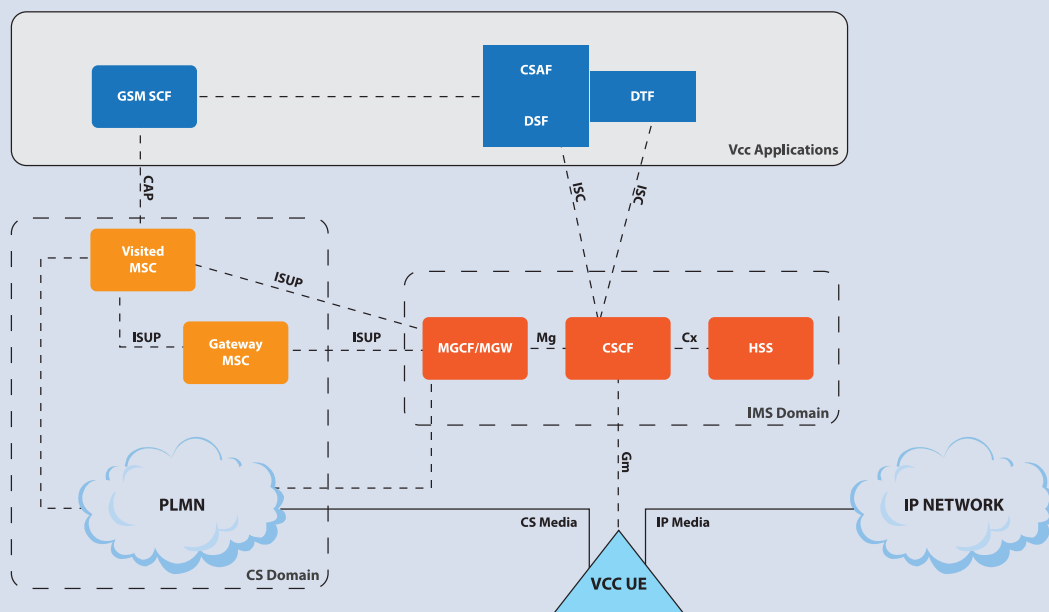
GSM SCF

CSAF

DSF

DTF

Vcc Applications

CAP

ISC

ISC

Visited MSC

ISUP

ISUP

Gateway MSC

ISUP

MGCF/MGW

Mg

CSCF

Cx

HSS

IMS Domain

Gm

PLMN

CS Media

IP Media

IP NETWORK

CS Domain

VCC UE